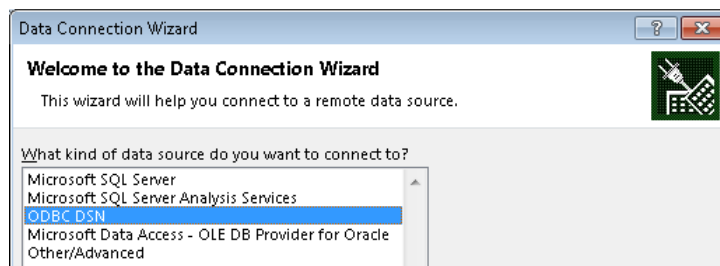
Data Connection Wizard

?

Welcome to the Data Connection Wizard

This wizard will help you connect to a remote data source.

What kind of data source do you want to connect to?

Microsoft SQL Server
Microsoft SQL Server Analysis Services
ODBC DSN
Microsoft Data Access - OLE DB Provider for Oracle
Other/Advanced